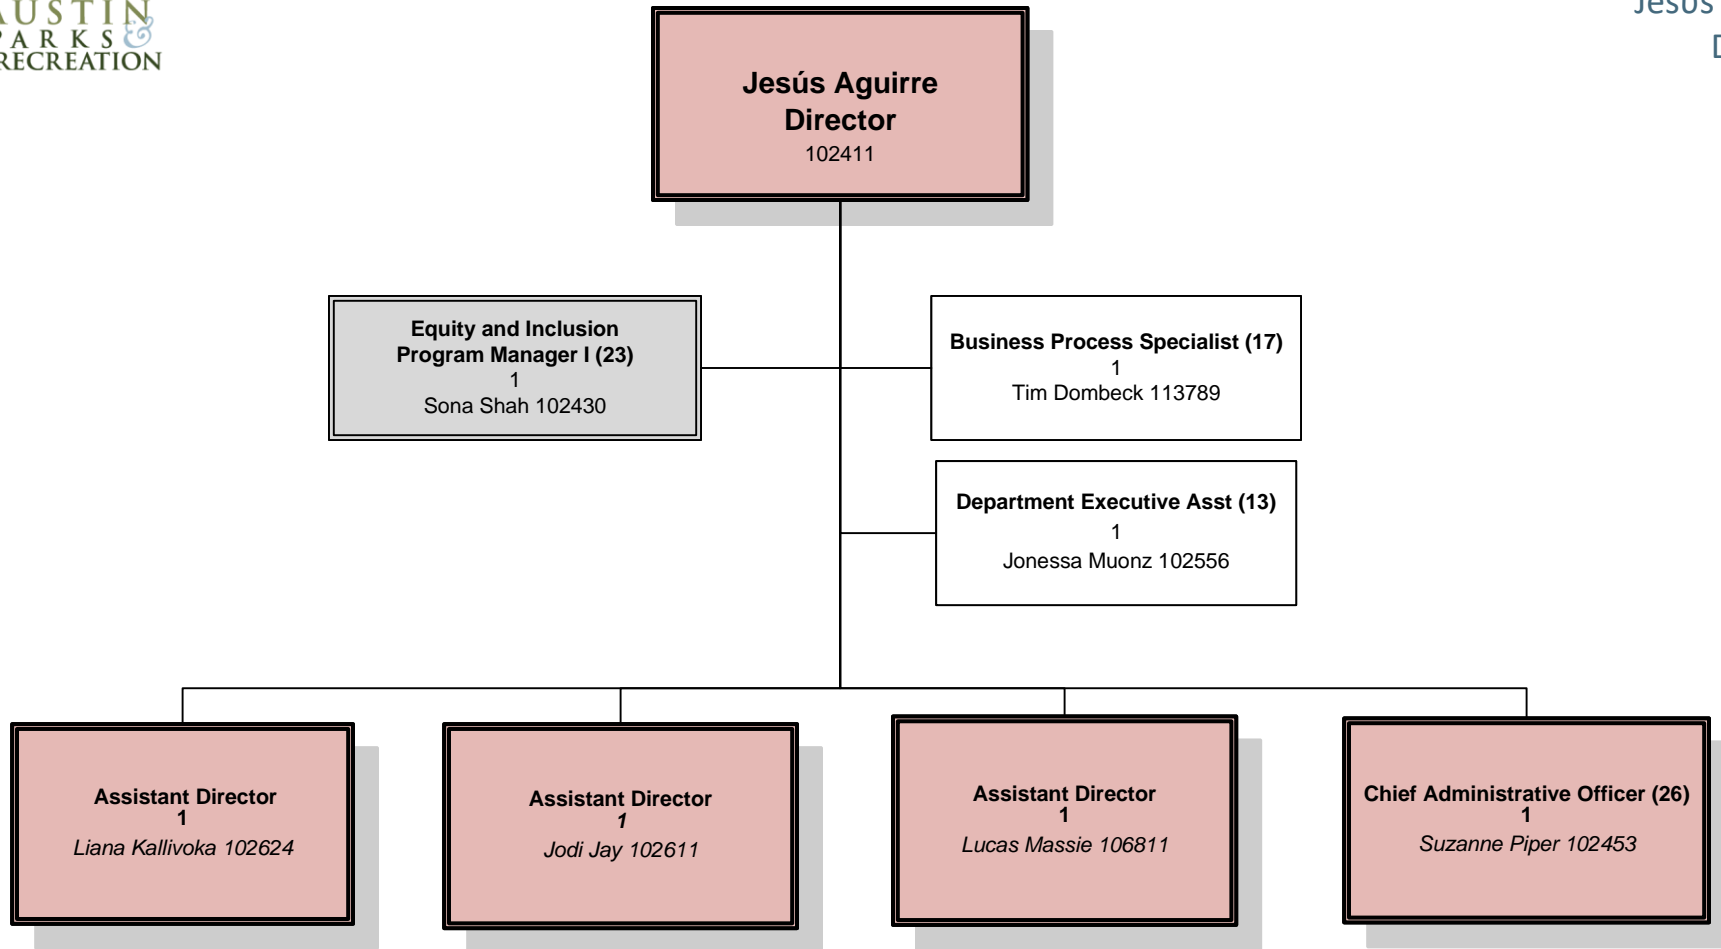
AUSTIN PARKS & RECREATION

Jesús
D

Jesús Aguirre
Director
102411

Equity and Inclusion Program Manager I (23)
1
Sona Shah 102430

Business Process Specialist (17)
1
Tim Dombeck 113789

Department Executive Asst (13)
1
Jonessa Muonz 102556

Assistant Director
1
Liana Kallivoka 102624

Assistant Director
1
Jodi Jay 102611

Assistant Director
1
Lucas Massie 106811

Chief Administrative Officer (26)
1
Suzanne Piper 102453